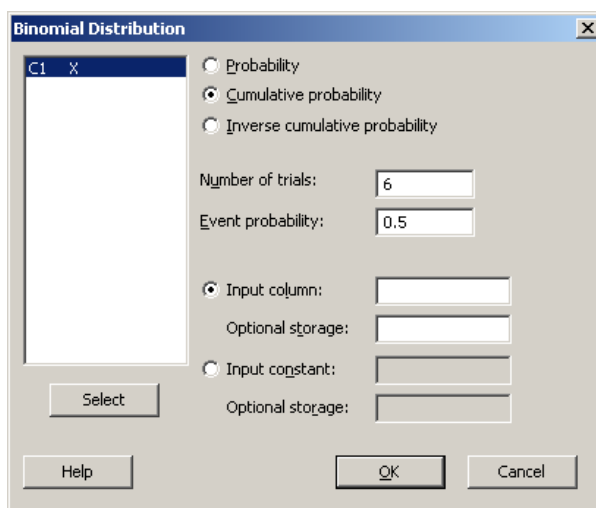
Binomial Distribution

C1 X

Probability
Cumulative probability
Inverse cumulative probability

Number of trials: 6
Event probability: 0.5

Input column:
Optional storage:
Input constant:
Optional storage:

Select

Help
OK
Cancel